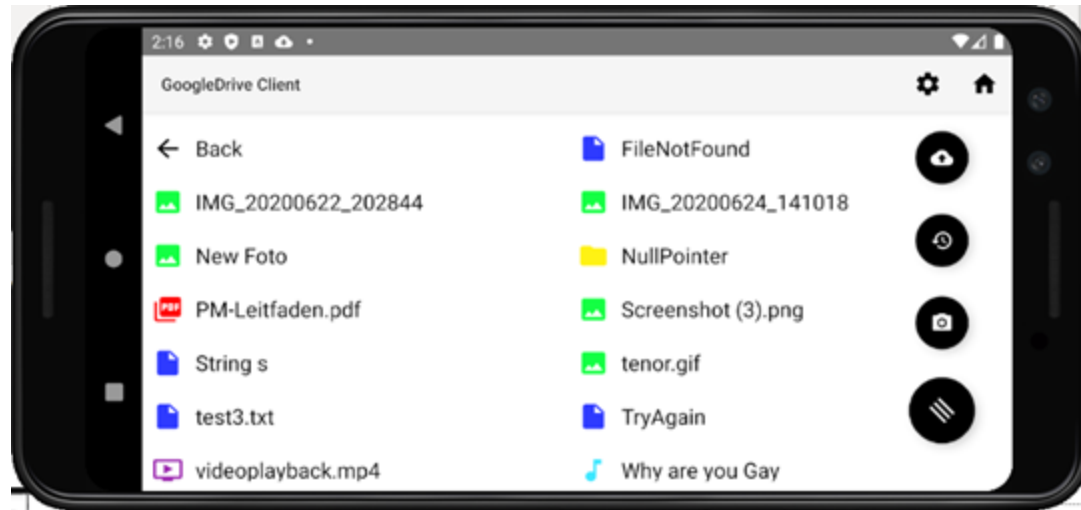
2:16

GoogleDrive Client

Back
FileNotFound
IMG_20200622_202844
IMG_20200624_141018
New Foto
NullPointer
PDF
PM-Leitfaden.pdf
Screenshot (3).png
String s
tenor.gif
test3.txt
TryAgain
videoplayback.mp4
Why are you Gay